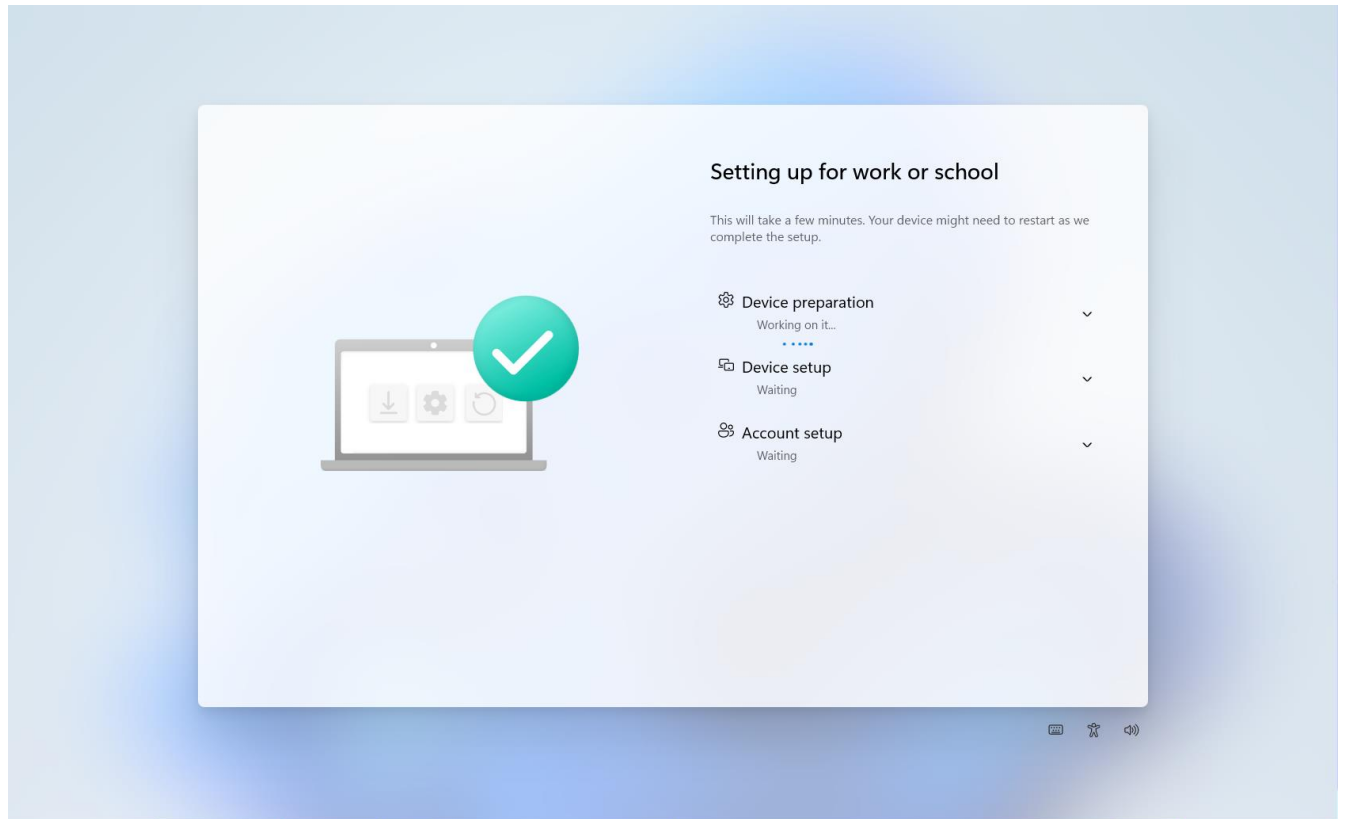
Setting up for work or school

This will take a few minutes. Your device might need to restart as we complete the setup.

Device preparation
Working on it...

Device setup
Waiting

Account setup
Waiting